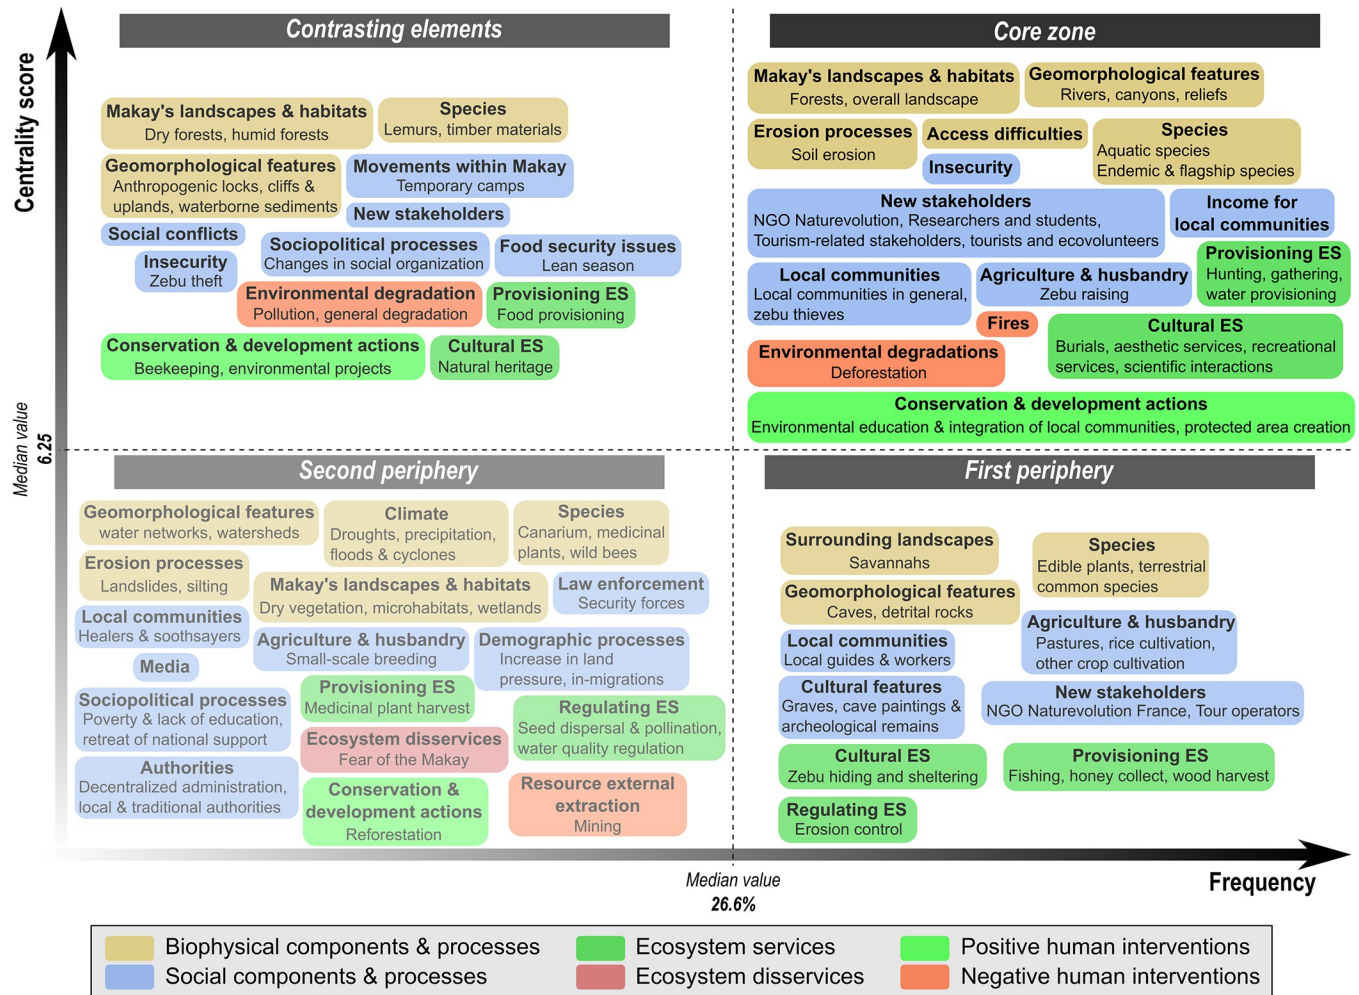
Centrality score

Contrasting elements

Makay's landscapes & habitats
Dry forests, humid forests

Species
Lemurs, timber materials

Geomorphological features
Anthropogenic locks, cliffs & uplands, waterborne sediments

Movements within Makay
Temporary camps

New stakeholders

Social conflicts

Insecurity
Zebu theft

Sociopolitical processes
Changes in social organization

Food security issues
Lean season

Environmental degradation
Pollution, general degradation

Provisioning ES
Food provisioning

Conservation & development actions
Beekeeping, environmental projects

Cultural ES
Natural heritage

Core zone

Makay's landscapes & habitats
Forests, overall landscape

Geomorphological features
Rivers, canyons, reliefs

Erosion processes
Soil erosion

Access difficulties

Species
Aquatic species
Endemic & flagship species

Insecurity

New stakeholders
NGO Naturevolution, Researchers and students, Tourism-related stakeholders, tourists and ecovolunteers

Income for local communities

Provisioning ES
Hunting, gathering, water provisioning

Local communities
Local communities in general, zebu thieves

Agriculture & husbandry
Zebu raising

Fires

Cultural ES
Burials, aesthetic services, recreational services, scientific interactions

Environmental degradations
Deforestation

Conservation & development actions
Environmental education & integration of local communities, protected area creation

Median value
6.25

Second periphery

Geomorphological features
water networks, watersheds

Climate
Droughts, precipitation, floods & cyclones

Species
Canarium, medicinal plants, wild bees

Erosion processes
Landslides, silting

Makay's landscapes & habitats
Dry vegetation, microhabitats, wetlands

Law enforcement
Security forces

Local communities
Healers & soothsayers

Agriculture & husbandry
Small-scale breeding

Demographic processes
Increase in land pressure, in-migrations

Media

Sociopolitical processes
Poverty & lack of education, retreat of national support

Provisioning ES
Medicinal plant harvest

Regulating ES
Seed dispersal & pollination, water quality regulation

Ecosystem disservices
Fear of the Makay

Authorities
Decentralized administration, local & traditional authorities

Conservation & development actions
Reforestation

Resource external extraction
Mining

First periphery

Surrounding landscapes
Savannahs

Species
Edible plants, terrestrial common species

Geomorphological features
Caves, detrital rocks

Local communities
Local guides & workers

Agriculture & husbandry
Pastures, rice cultivation, other crop cultivation

Cultural features
Graves, cave paintings & archeological remains

New stakeholders
NGO Naturevolution France, Tour operators

Cultural ES
Zebu hiding and sheltering

Provisioning ES
Fishing, honey collect, wood harvest

Regulating ES
Erosion control

Median value
26.6%

Frequency

Biophysical components & processes
Social components & processes
Ecosystem services
Ecosystem disservices
Positive human interventions
Negative human interventions